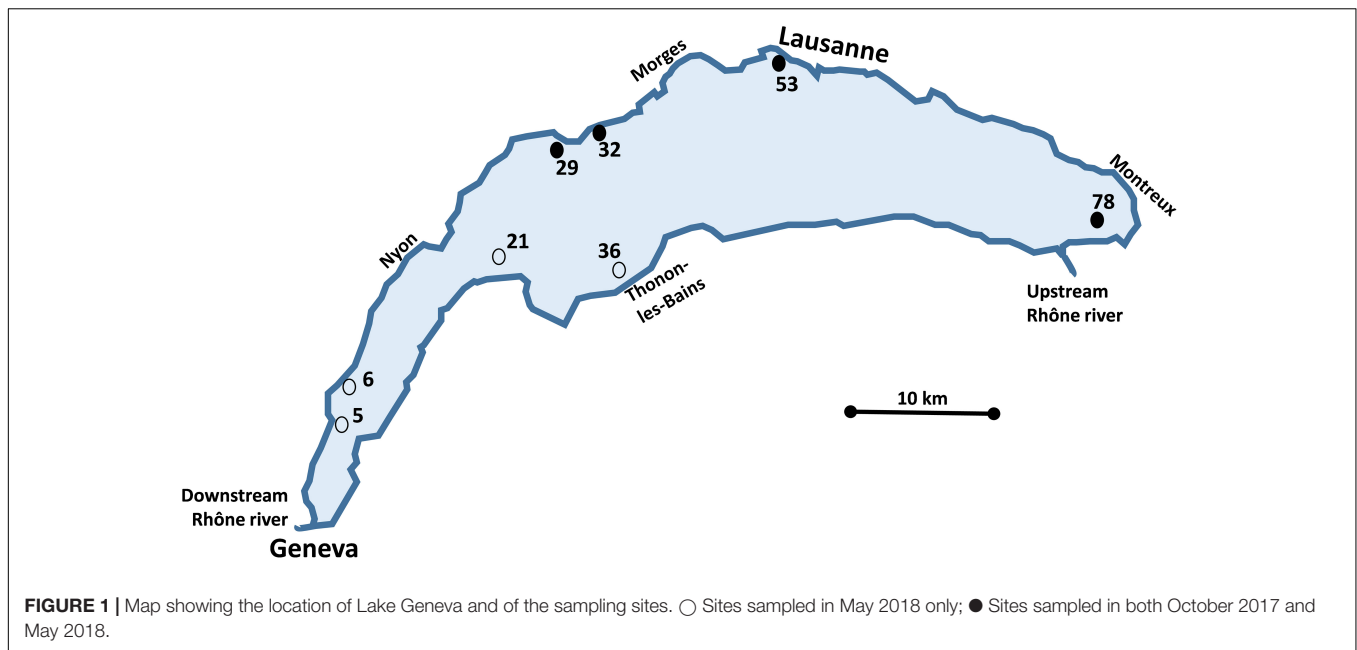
Lausanne

Morges

53

32

29

Montreux

78

Nyon

21

36

Thonon-les-Bains

Upstream Rhône river

6

5

10 km

Downstream Rhône river

Geneva

**FIGURE 1 |** Map showing the location of Lake Geneva and of the sampling sites. ○ Sites sampled in May 2018 only; ● Sites sampled in both October 2017 and May 2018.